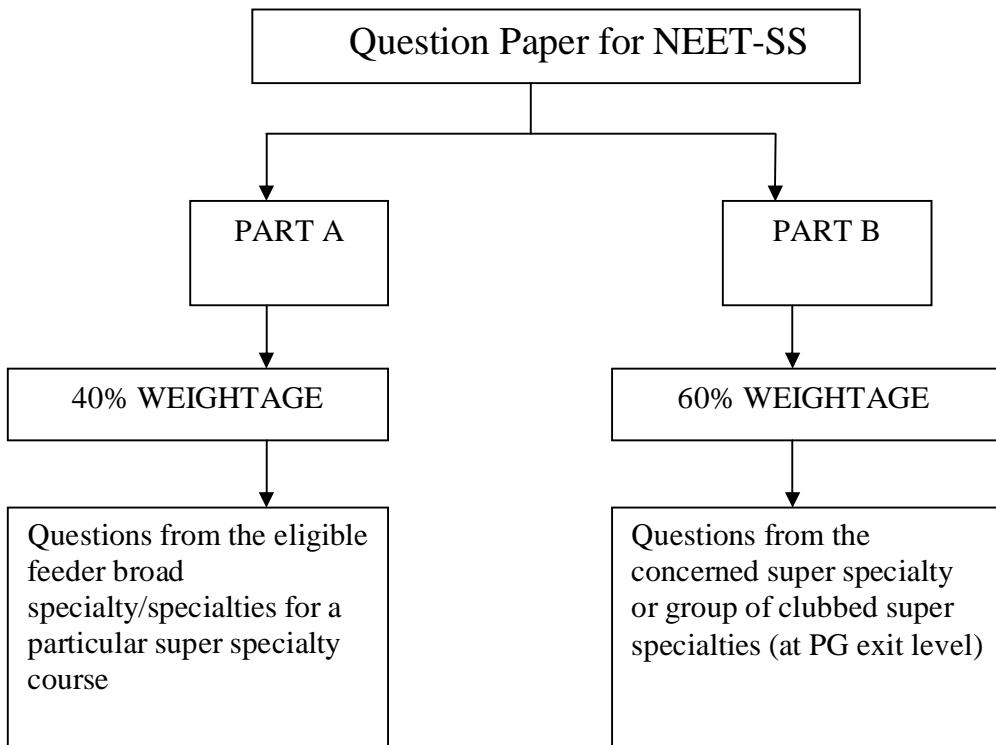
Question Paper for NEET-SS

PART A

PART B

40% WEIGHTAGE

60% WEIGHTAGE

Questions from the eligible feeder broad specialty/specialties for a particular super specialty course

Questions from the concerned super specialty or group of clubbed super specialties (at PG exit level)